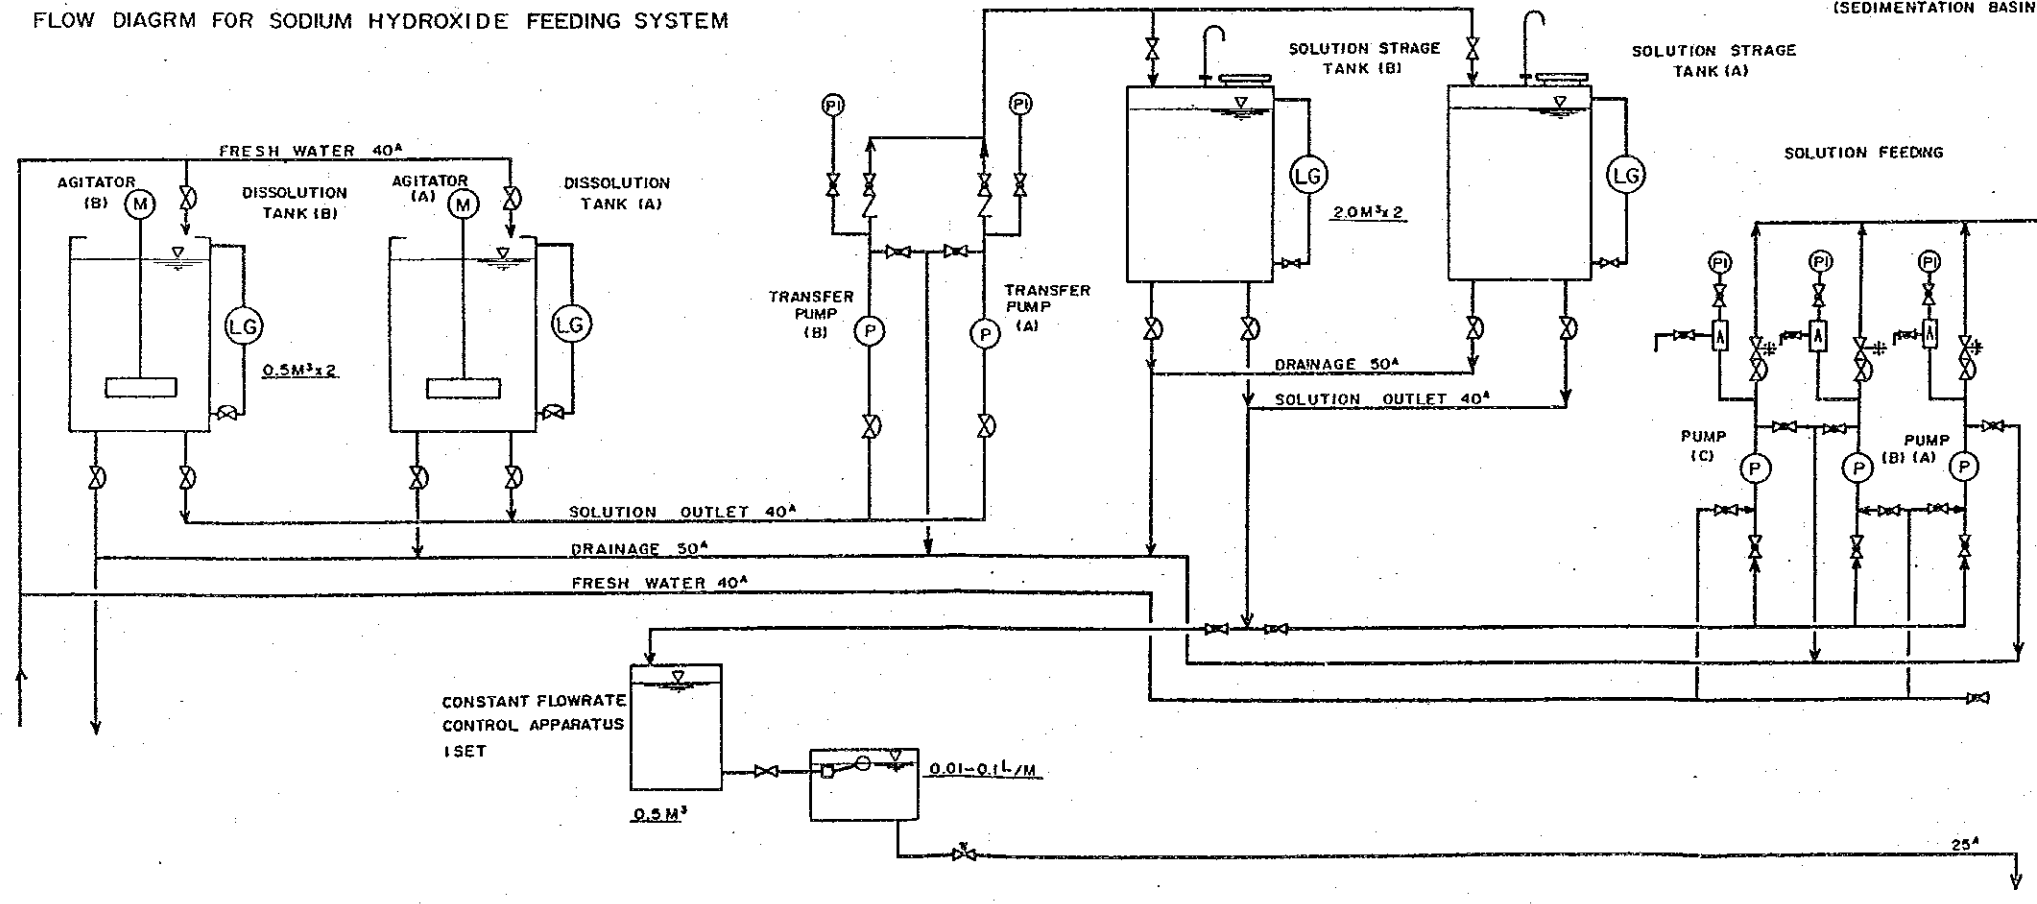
FLOW DIAGRM FOR SODIUM HYDROXIDE FEEDING SYSTEM

(SEDIMENTATION BASIN

SOLUTION STRAGE TANK (B)

SOLUTION STRAGE TANK (A)

FRESH WATER $40^A$

AGITATOR (B) M

DISSOLUTION TANK (B)

AGITATOR (A) M

DISSOLUTION TANK (A)

PI

PI

LG

LG

$2.0M^3 \times 2$

SOLUTION FEEDING

LG

LG

$0.5M^3 \times 2$

TRANSFER PUMP (B)

P

TRANSFER PUMP (A)

P

PI

PI

PI

A

A

A

DRAINAGE $50^A$

SOLUTION OUTLET $40^A$

PUMP (C)

P

PUMP (B) (A)

P

P

SOLUTION OUTLET $40^A$

DRAINAGE $50^A$

FRESH WATER $40^A$

CONSTANT FLOWRATE CONTROL APPARATUS 1 SET

$0.5M^3$

0.01–0.1L/M

$25^A$